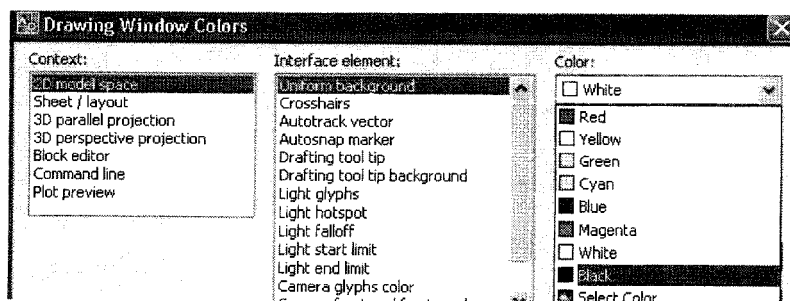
Drawing Window Colors

Context:
2D model space
Sheet / layout
3D parallel projection
3D perspective projection
Block editor
Command line
Plot preview

Interface element:
Uniform background
Crosshairs
Autotrack vector
Autosnap marker
Drafting tool tip
Drafting tool tip background
Light glyphs
Light hotspot
Light falloff
Light start limit
Light end limit
Camera glyphs color
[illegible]

Color:
White
Red
Yellow
Green
Cyan
Blue
Magenta
White
Black
Select Color